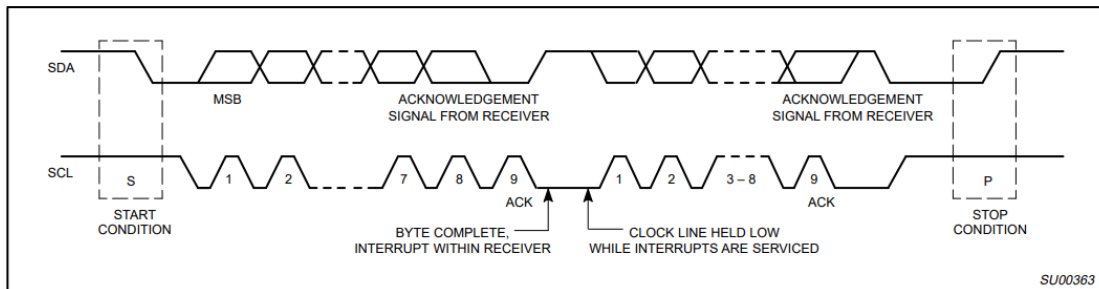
SDA

MSB

ACKNOWLEDGEMENT SIGNAL FROM RECEIVER

ACKNOWLEDGEMENT SIGNAL FROM RECEIVER

SCL

S

1

2

7

8

9

ACK

1

2

3 – 8

9

ACK

P

START CONDITION

BYTE COMPLETE, INTERRUPT WITHIN RECEIVER

CLOCK LINE HELD LOW WHILE INTERRUPTS ARE SERVICED

STOP CONDITION

SU00363